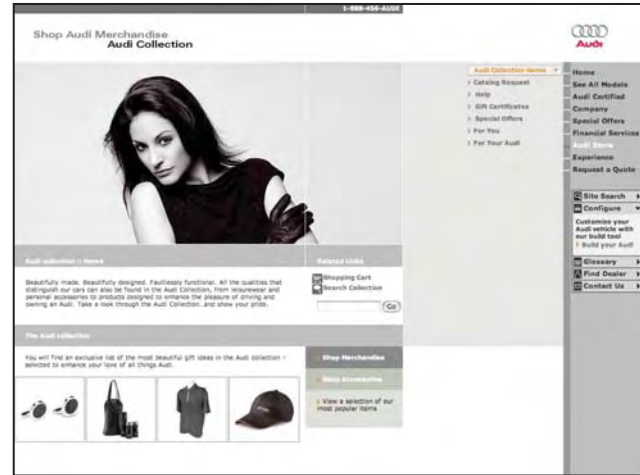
1-888-456-AUDI

Shop Audi Merchandise
Audi Collection

Audi

Audi Collection Home
› Catalog Request
› Help
› Gift Certificates
› Special Offers
› For You
› For Your Audi

Home
See All Models
Audi Certified
Company
Special Offers
Financial Services
Audi Store
Experience
Request a Quote

Site Search
Configure
Customize your Audi vehicle with our build tool
› Build your Audi
Glossary
Find Dealer
Contact Us

Audi collection :: Home

Beautifully made. Beautifully designed. Faultlessly functional. All the qualities that distinguish our cars can also be found in the Audi Collection, from leisurewear and personal accessories to products designed to enhance the pleasure of driving and owning an Audi. Take a look through the Audi Collection, and show your pride.

Related Links
Shopping Cart
Search Collection
Go

The Audi collection

You will find an exclusive list of the most beautiful gift ideas in the Audi collection - selected to enhance your love of all things Audi.

Shop Merchandise
Shop Accessories
› View a selection of our most popular items